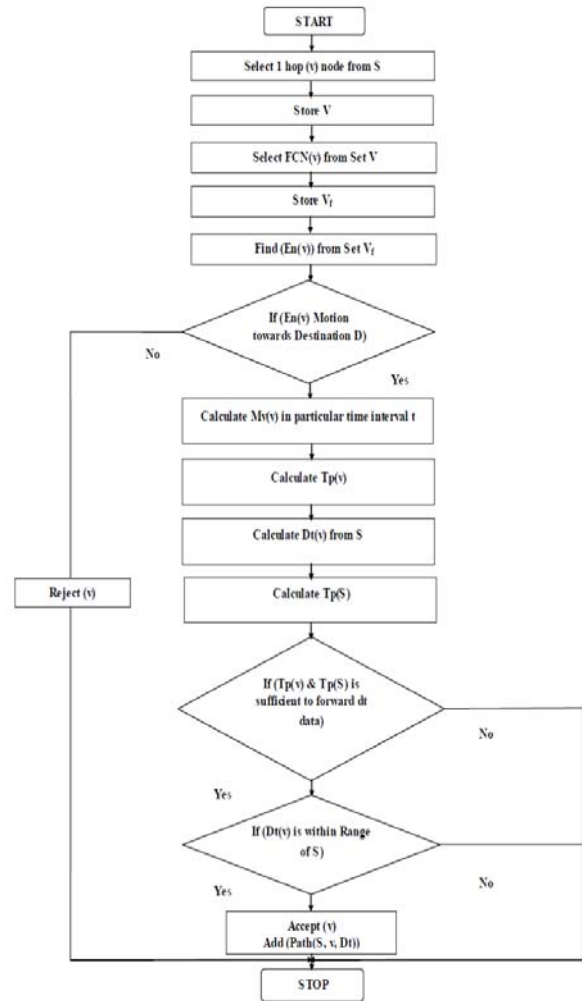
START

Select 1 hop (v) node from S

Store V

Select FCN(v) from Set V

Store $V_f$

Find (En(v)) from Set $V_f$

If (En(v) Motion towards Destination D)

No

Yes

Calculate Mv(v) in particular time interval t

Calculate Tp(v)

Calculate Dt(v) from S

Reject (v)

Calculate Tp(S)

If (Tp(v) & Tp(S) is sufficient to forward dt data)

No

Yes

If (Dt(v) is within Range of S)

Yes

No

Accept (v)
Add (Path(S, v, Dt))

STOP